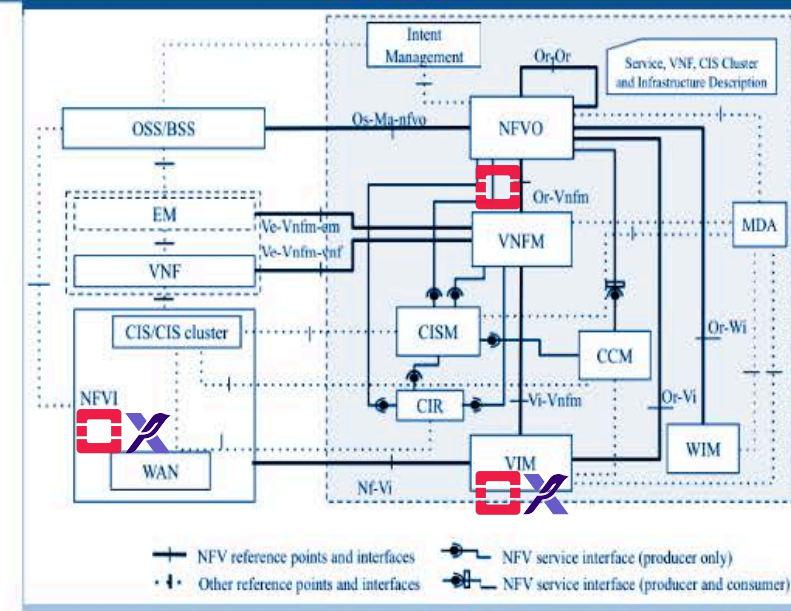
Intent Management

Or-Or

Service, VNF, CIS Cluster and Infrastructure Description

OSS/BSS

Os-Ma-nfvo

NFVO

Or-Vnfm

EM

Ve-Vnfm-em

Ve-Vnfm-vnf

VNFM

MDA

VNF

CIS/CIS cluster

CISM

Or-Wi

CCM

NFVI

CIR

Vi-Vnfm

Or-Vi

WIM

WAN

VIM

Nf-Vi

NFV reference points and interfaces

Other reference points and interfaces

NFV service interface (producer only)

NFV service interface (producer and consumer)